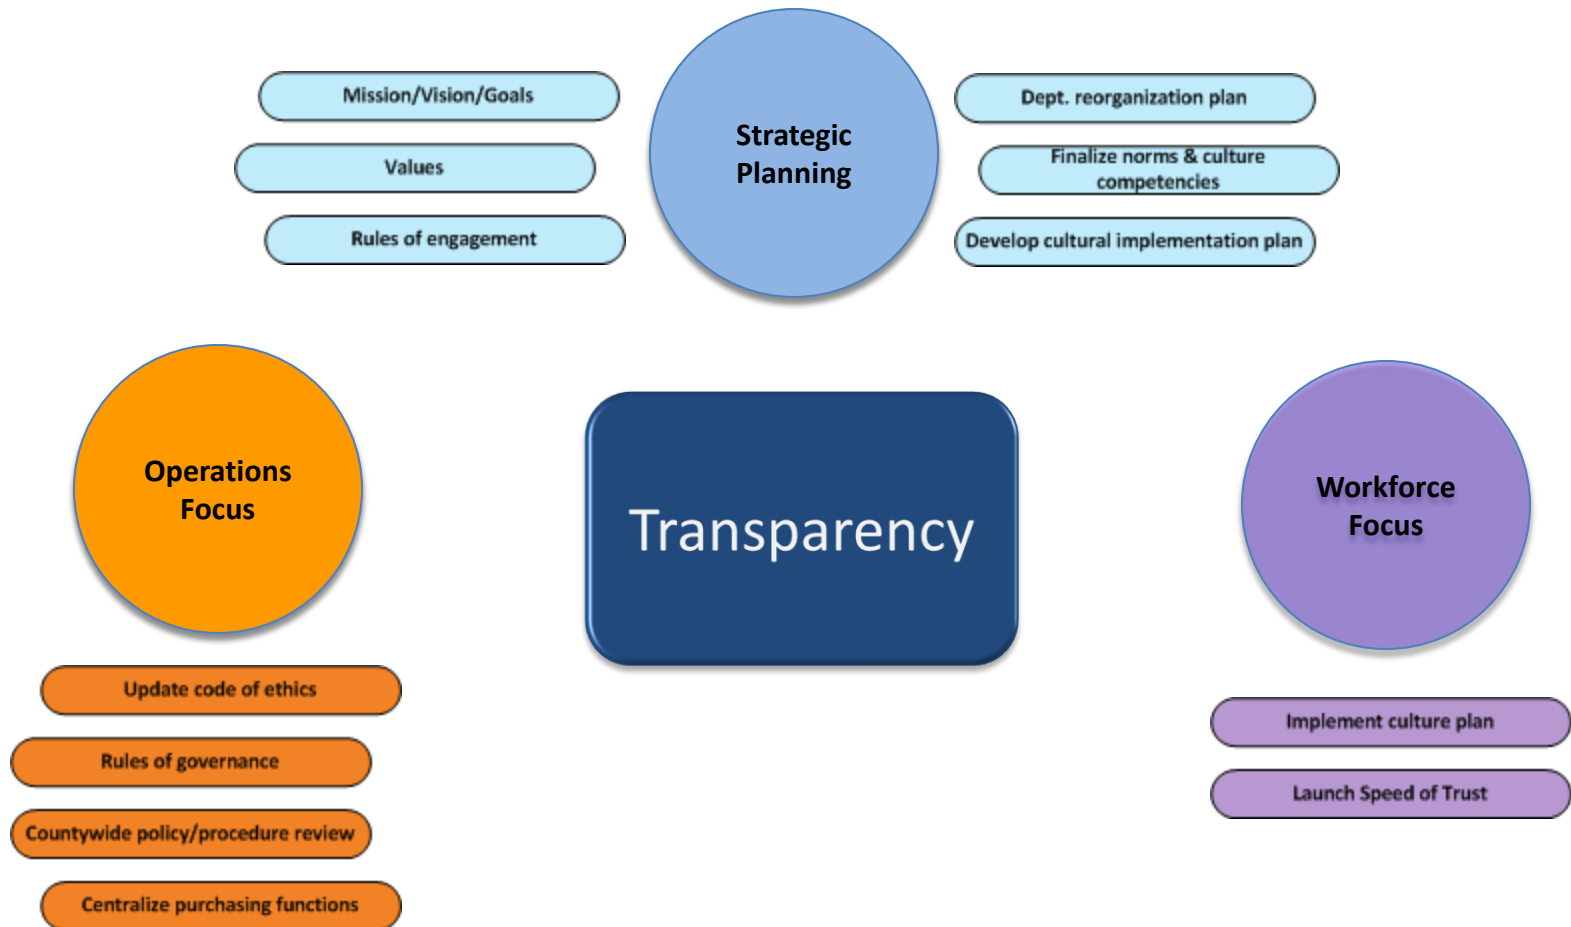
Mission/Vision/Goals

Values

Rules of engagement

Strategic Planning

Dept. reorganization plan

Finalize norms & culture competencies

Develop cultural implementation plan

Operations Focus

Transparency

Workforce Focus

Update code of ethics

Rules of governance

Countywide policy/procedure review

Centralize purchasing functions

Implement culture plan

Launch Speed of Trust